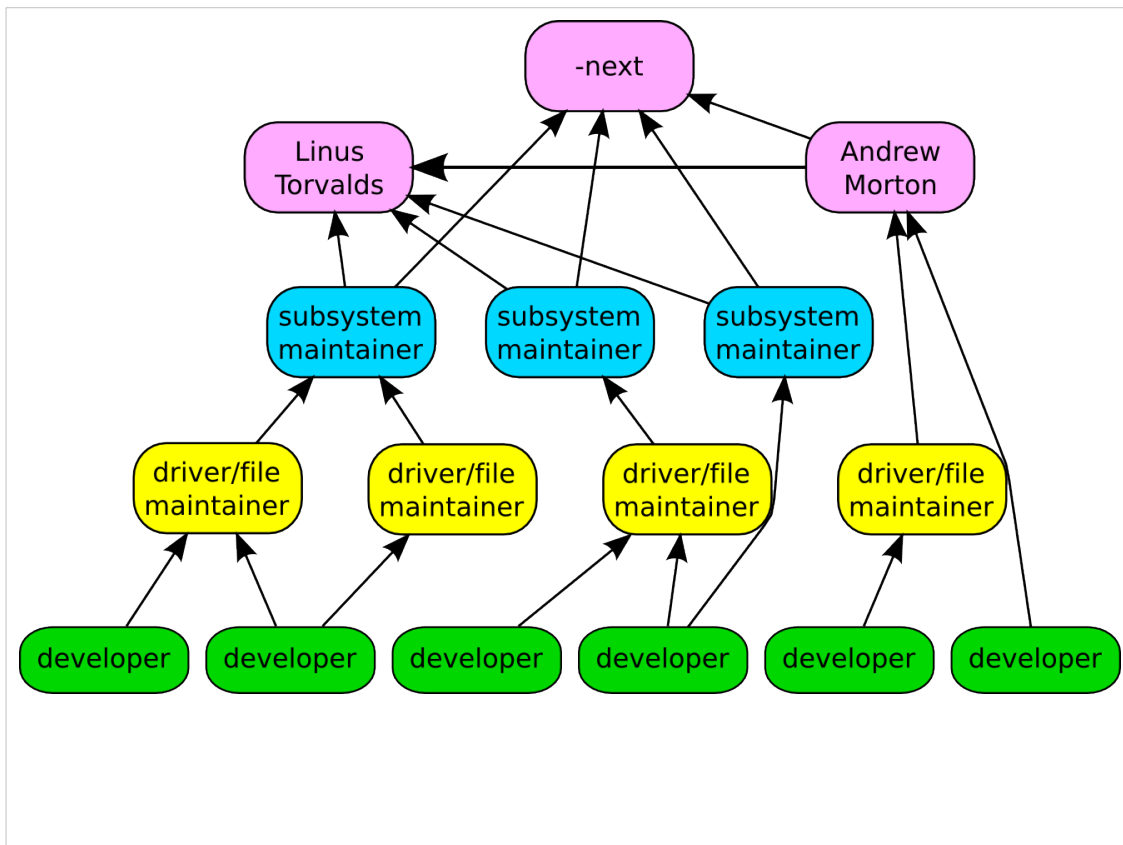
-next

Linus Torvalds

Andrew Morton

subsystem maintainer

subsystem maintainer

subsystem maintainer

driver/file maintainer

driver/file maintainer

driver/file maintainer

driver/file maintainer

developer

developer

developer

developer

developer

developer